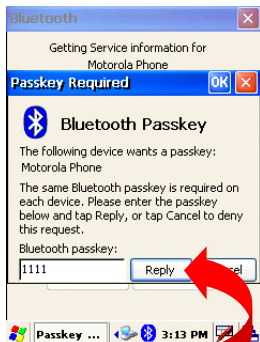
Bluetooth

Getting Service information for Motorola Phone

Passkey Required OK

Bluetooth Passkey

The following device wants a passkey: Motorola Phone

The same Bluetooth passkey is required on each device. Please enter the passkey below and tap Reply, or tap Cancel to deny this request.

Bluetooth passkey:

1111

Reply

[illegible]cel

Passkey ...

3:13 PM